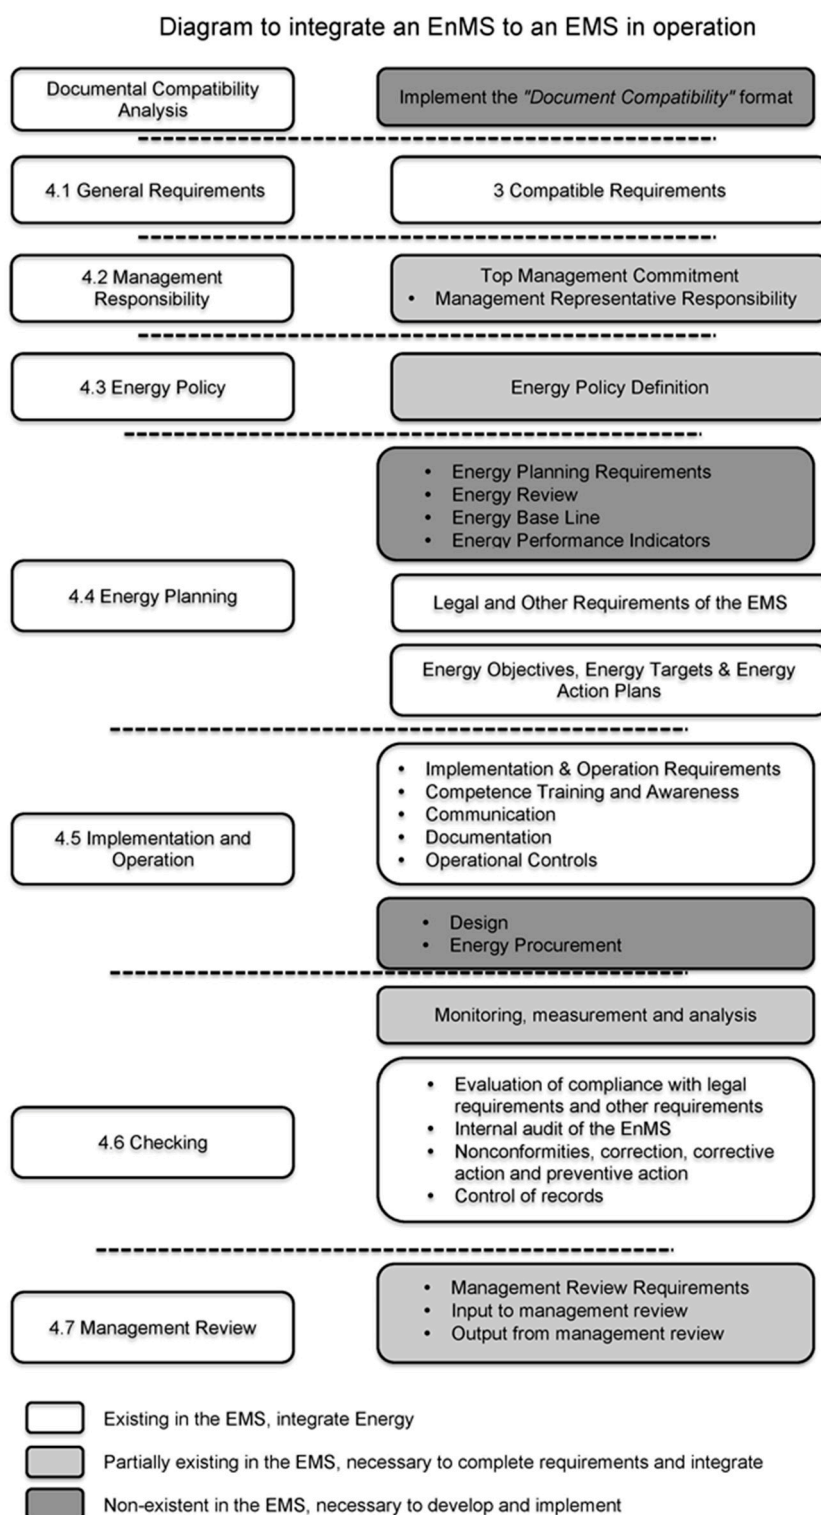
Diagram to integrate an EnMS to an EMS in operation

Documental Compatibility Analysis

Implement the *"Document Compatibility"* format

4.1 General Requirements

3 Compatible Requirements

4.2 Management Responsibility

Top Management Commitment
• Management Representative Responsibility

4.3 Energy Policy

Energy Policy Definition

• Energy Planning Requirements
• Energy Review
• Energy Base Line
• Energy Performance Indicators

4.4 Energy Planning

Legal and Other Requirements of the EMS

Energy Objectives, Energy Targets & Energy Action Plans

• Implementation & Operation Requirements
• Competence Training and Awareness
• Communication
• Documentation
• Operational Controls

4.5 Implementation and Operation

• Design
• Energy Procurement

Monitoring, measurement and analysis

• Evaluation of compliance with legal requirements and other requirements
• Internal audit of the EnMS
• Nonconformities, correction, corrective action and preventive action
• Control of records

4.6 Checking

• Management Review Requirements
• Input to management review
• Output from management review

4.7 Management Review

Existing in the EMS, integrate Energy

Partially existing in the EMS, necessary to complete requirements and integrate

Non-existent in the EMS, necessary to develop and implement